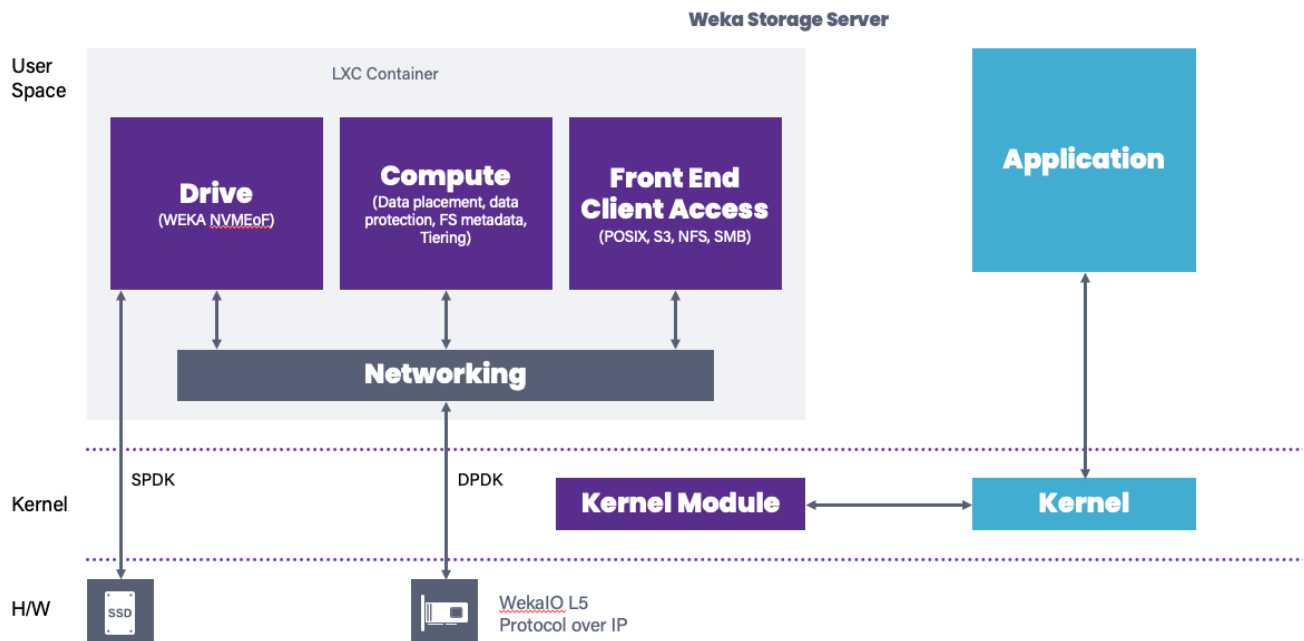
Weka Storage Server

User Space

LXC Container

Drive
(WEKA NVMEoF)

Compute
(Data placement, data protection, FS metadata, Tiering)

Front End Client Access
(POSIX, S3, NFS, SMB)

Application

Networking

Kernel

SPDK

DPDK

Kernel Module

Kernel

H/W

SSD

WekaIO L5
Protocol over IP